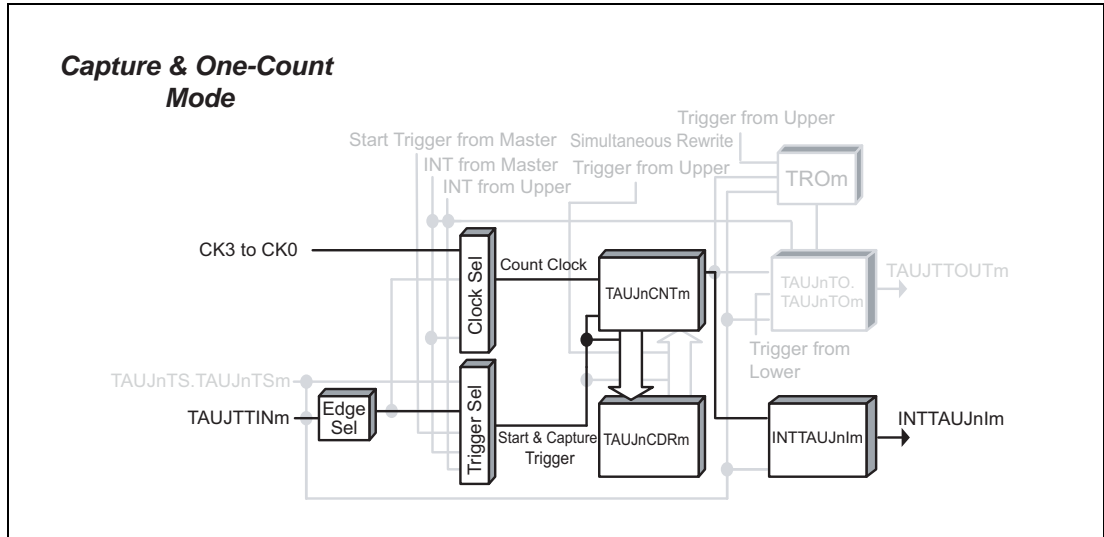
Capture & One-Count Mode

Trigger from Upper
Start Trigger from Master
Simultaneous Rewrite
INT from Master
Trigger from Upper
INT from Upper
TROm
CK3 to CK0
Clock Sel
Count Clock
TAUJnCNTm
TAUJnTO.
TAUJnTOm
TAUJTTOUTm
Trigger from
Lower
TAUJnTS.TAUJnTSm
Trigger Sel
TAUJTTINm
Edge
Sel
Start & Capture
Trigger
TAUJnCDRm
INTTAUJnIm
INTTAUJnIm